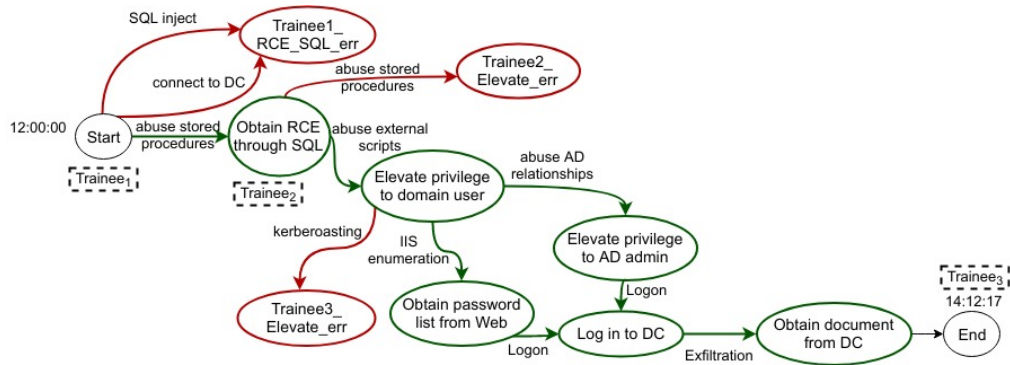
SQL inject

Trainee1_ RCE_SQL_err

connect to DC

abuse stored procedures

Trainee2_ Elevate_err

12:00:00

Start

abuse stored procedures

Obtain RCE through SQL

abuse external scripts

Trainee$_1$

Trainee$_2$

Elevate privilege to domain user

abuse AD relationships

kerberoasting

IIS enumeration

Elevate privilege to AD admin

Trainee$_3$

14:12:17

Logon

Trainee3_ Elevate_err

Obtain password list from Web

Log in to DC

Obtain document from DC

End

Logon

Exfiltration